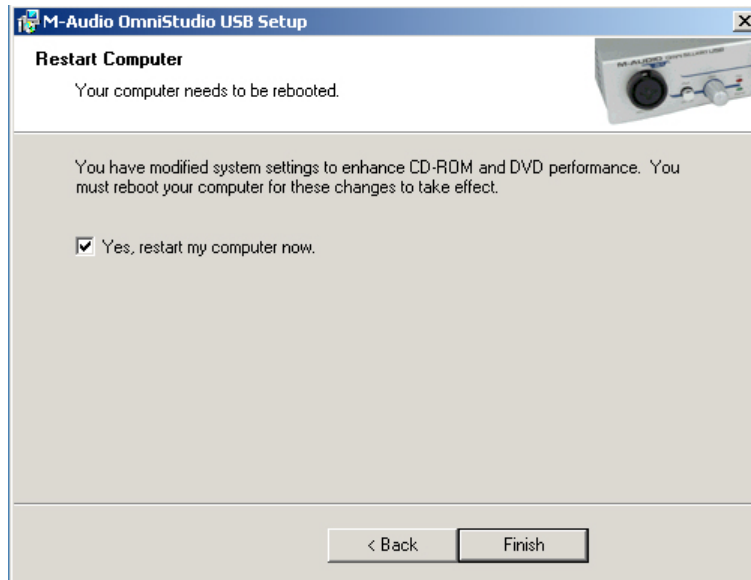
M-Audio OmniStudio USB Setup

Restart Computer

Your computer needs to be rebooted.

M-AUDIO OMNISTUDIO USB

You have modified system settings to enhance CD-ROM and DVD performance. You must reboot your computer for these changes to take effect.

☑ Yes, restart my computer now.

< Back

Finish